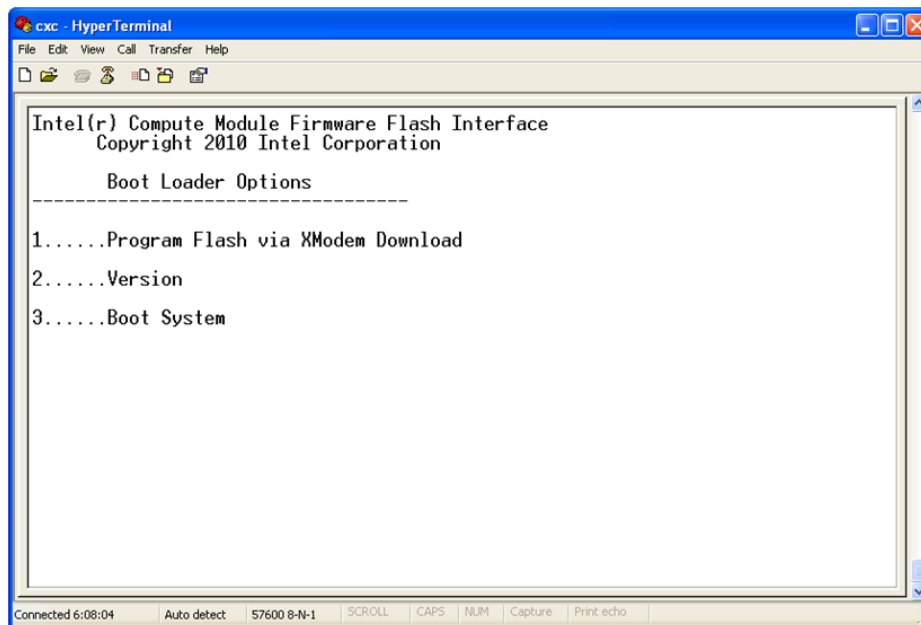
cxc - HyperTerminal

File Edit View Call Transfer Help

Intel(r) Compute Module Firmware Flash Interface
Copyright 2010 Intel Corporation

Boot Loader Options
-----------------------------------

1......Program Flash via XModem Download

2......Version

3......Boot System

Connected 6:08:04 | Auto detect | 57600 8-N-1 | SCROLL | CAPS | NUM | Capture | Print echo